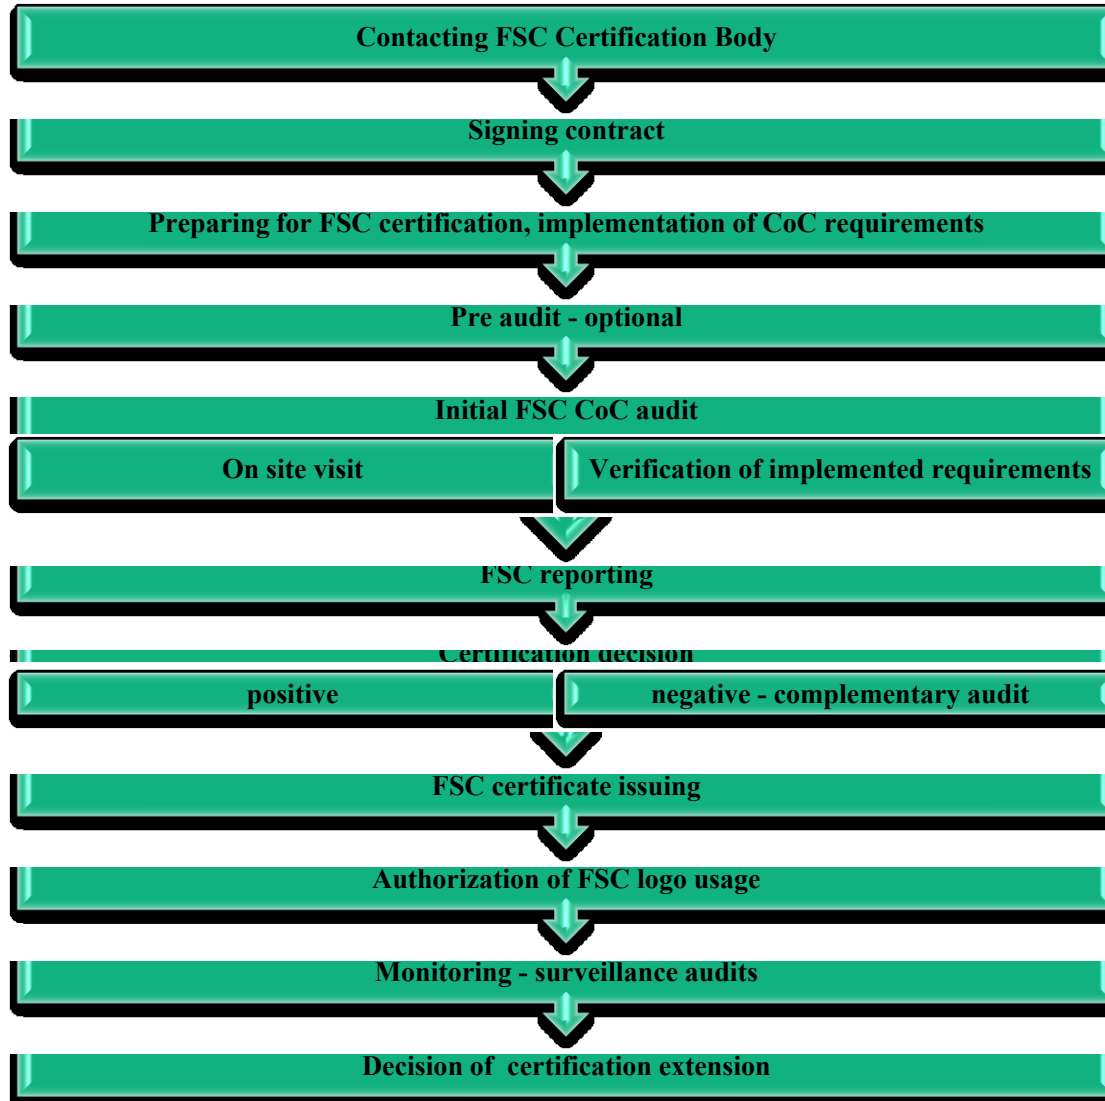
Contacting FSC Certification Body

Signing contract

Preparing for FSC certification, implementation of CoC requirements

Pre audit - optional

Initial FSC CoC audit

On site visit

Verification of implemented requirements

FSC reporting

Certification decision

positive

negative - complementary audit

FSC certificate issuing

Authorization of FSC logo usage

Monitoring - surveillance audits

Decision of certification extension